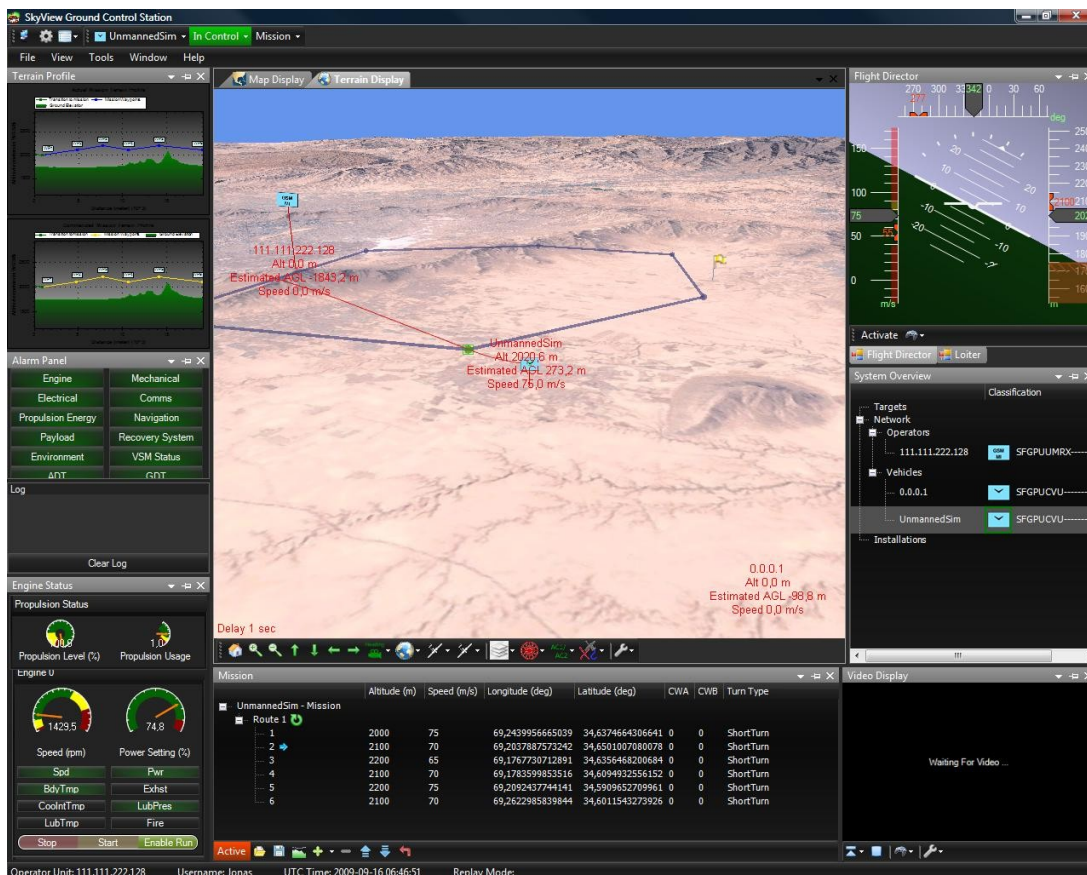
SkyView Ground Control Station

UnmannedSim • In Control • Mission •

File View Tools Window Help

Terrain Profile

Alarm Panel

| Engine | Mechanical |
|---|---|
| Electrical | Comms |
| Propulsion Energy | Navigation |
| Payload | Recovery System |
| Environment | VSM Status |
| ADT | GDT |

Log

Clear Log

Engine Status

Propulsion Status

1,0

Propulsion Level (%) Propulsion Usage

Engine 0

1429,5 74,8

Speed (rpm) Power Setting (%)

| Spd | Pwr |
|---|---|
| BdyTmp | Exhst |
| CoolntTmp | LubPres |
| LubTmp | Fire |

Stop Start Enable Run

Map Display Terrain Display

111.111.222.128
Alt 0,0 m
Estimated AGL -1843,2 m
Speed 0,0 m/s

UnmannedSim
Alt 2020,6 m
Estimated AGL 273,2 m
Speed 75,0 m/s

0.0.0.1
Alt 0,0 m
Estimated AGL -98,8 m
Speed 0,0 m/s

Delay 1 sec

Flight Director

270 300 33 342 0 30 60

deg

150 100 75 50 0

m/s m

10 20 10 20 10 20 10 20

Activate

Flight Director Loiter

System Overview

Classification

Targets
Network
Operators
111.111.222.128 SFGPUUMRX----
Vehicles
0.0.0.1 SFGPUCVU----
UnmannedSim SFGPUCVU----
Installations

Mission

| | Altitude (m) | Speed (m/s) | Longitude (deg) | Latitude (deg) | CWA | CWB | Turn Type |
|---|---|---|---|---|---|---|---|
| UnmannedSim - Mission | | | | | | | |
| Route 1 | | | | | | | |
| 1 | 2000 | 75 | 69,2439956665039 | 34,6374664306641 | 0 | 0 | ShortTurn |
| 2 | 2100 | 70 | 69,2037887573242 | 34,6501007080078 | 0 | 0 | ShortTurn |
| 3 | 2200 | 65 | 69,1767730712891 | 34,6356468200684 | 0 | 0 | ShortTurn |
| 4 | 2100 | 70 | 69,1783599853516 | 34,6094932556152 | 0 | 0 | ShortTurn |
| 5 | 2200 | 75 | 69,2092437744141 | 34,5909652709961 | 0 | 0 | ShortTurn |
| 6 | 2100 | 70 | 69,2622985839844 | 34,6011543273926 | 0 | 0 | ShortTurn |

Active

Video Display

Waiting For Video ...

Operator Unit: 111.111.222.128 Username: Jonas UTC Time: 2009-09-16 06:46:51 Replay Mode: